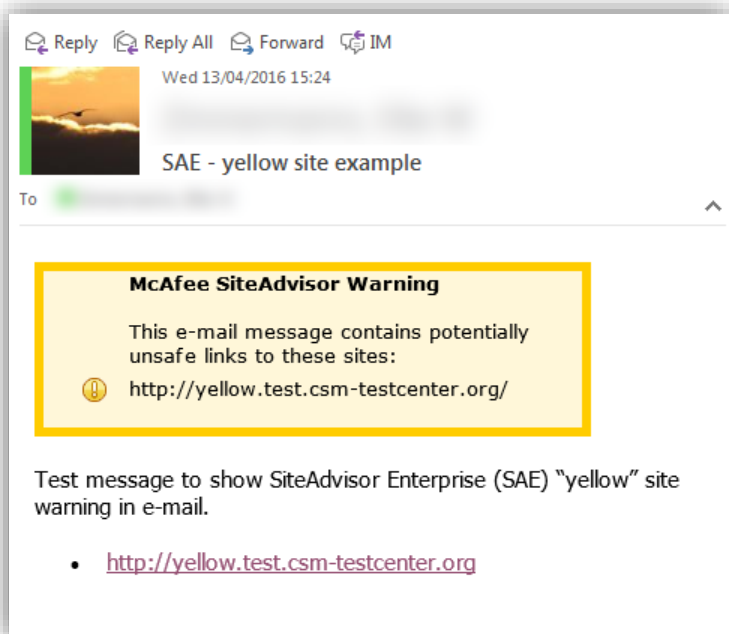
Reply Reply All Forward IM

Wed 13/04/2016 15:24

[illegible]

SAE - yellow site example

To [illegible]

McAfee SiteAdvisor Warning

This e-mail message contains potentially unsafe links to these sites:

http://yellow.test.csm-testcenter.org/

Test message to show SiteAdvisor Enterprise (SAE) “yellow” site warning in e-mail.

- http://yellow.test.csm-testcenter.org